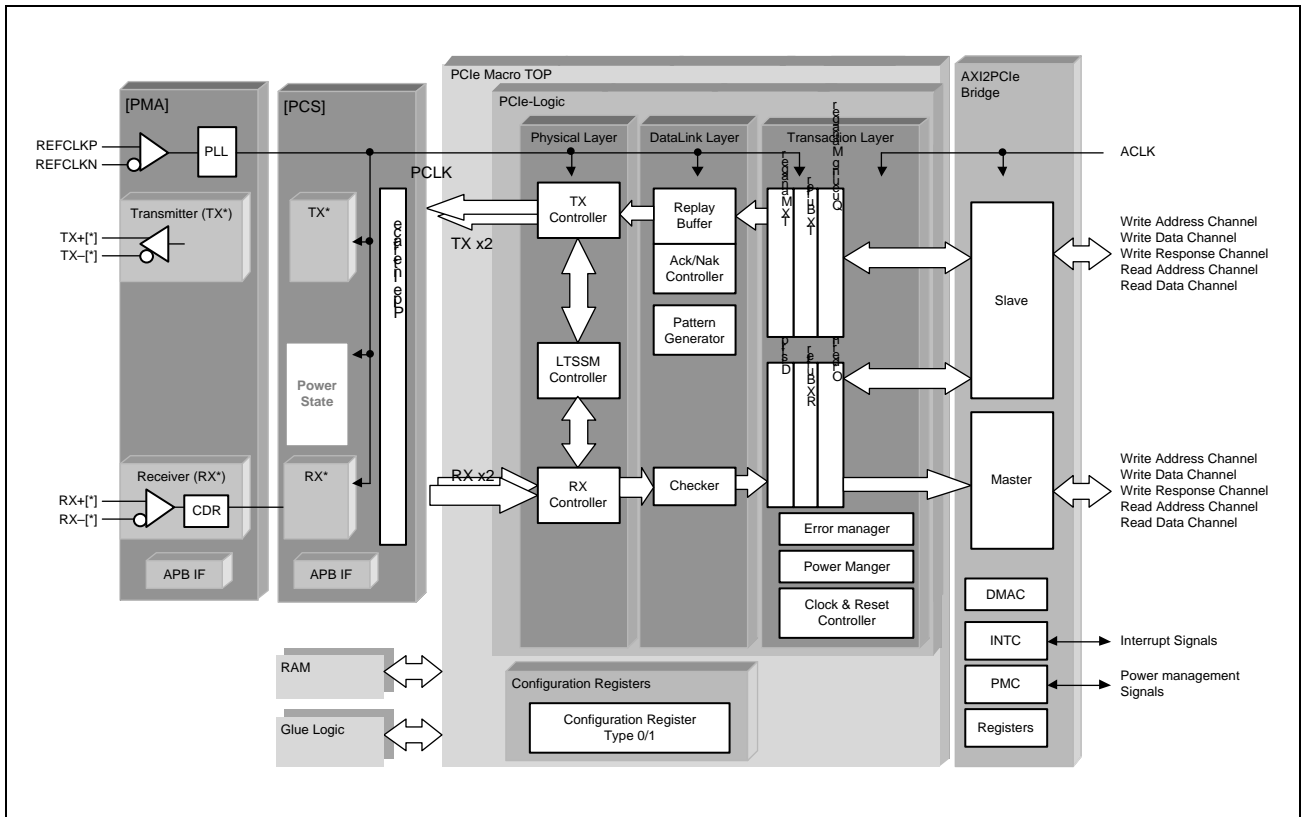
[PMA]

[PCS]

PCIe Macro TOP

PCIe-Logic

AXI2PCIe Bridge

REFCLKP
REFCLKN

PLL

ACLK

PCLK

Physical Layer

DataLink Layer

Transaction Layer

Transmitter (TX*)

TX*

TX+[*]
TX–[*]

TX x2

TX Controller

Replay Buffer

Ack/Nak Controller

Pattern Generator

Power State

LTSSM Controller

Receiver (RX*)

RX*

RX+[*]
RX–[*]

CDR

RX x2

RX Controller

Checker

Error manager

Power Manger

Clock & Reset Controller

APB IF

APB IF

Slave

Master

Write Address Channel
Write Data Channel
Write Response Channel
Read Address Channel
Read Data Channel

Write Address Channel
Write Data Channel
Write Response Channel
Read Address Channel
Read Data Channel

DMAC

INTC

Interrupt Signals

PMC

Power management Signals

Registers

RAM

Glue Logic

Configuration Registers

Configuration Register Type 0/1